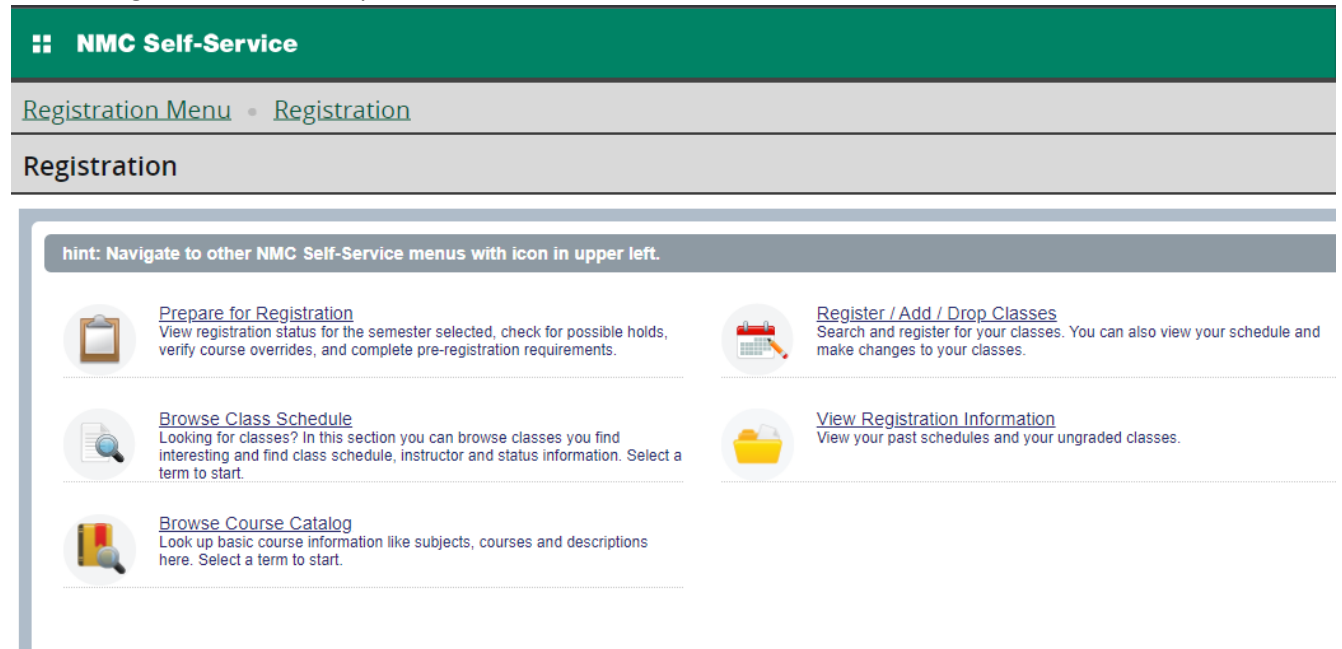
NMC Self-Service

Registration Menu • Registration

Registration

hint: Navigate to other NMC Self-Service menus with icon in upper left.

Prepare for Registration
View registration status for the semester selected, check for possible holds, verify course overrides, and complete pre-registration requirements.

Register / Add / Drop Classes
Search and register for your classes. You can also view your schedule and make changes to your classes.

Browse Class Schedule
Looking for classes? In this section you can browse classes you find interesting and find class schedule, instructor and status information. Select a term to start.

View Registration Information
View your past schedules and your ungraded classes.

Browse Course Catalog
Look up basic course information like subjects, courses and descriptions here. Select a term to start.